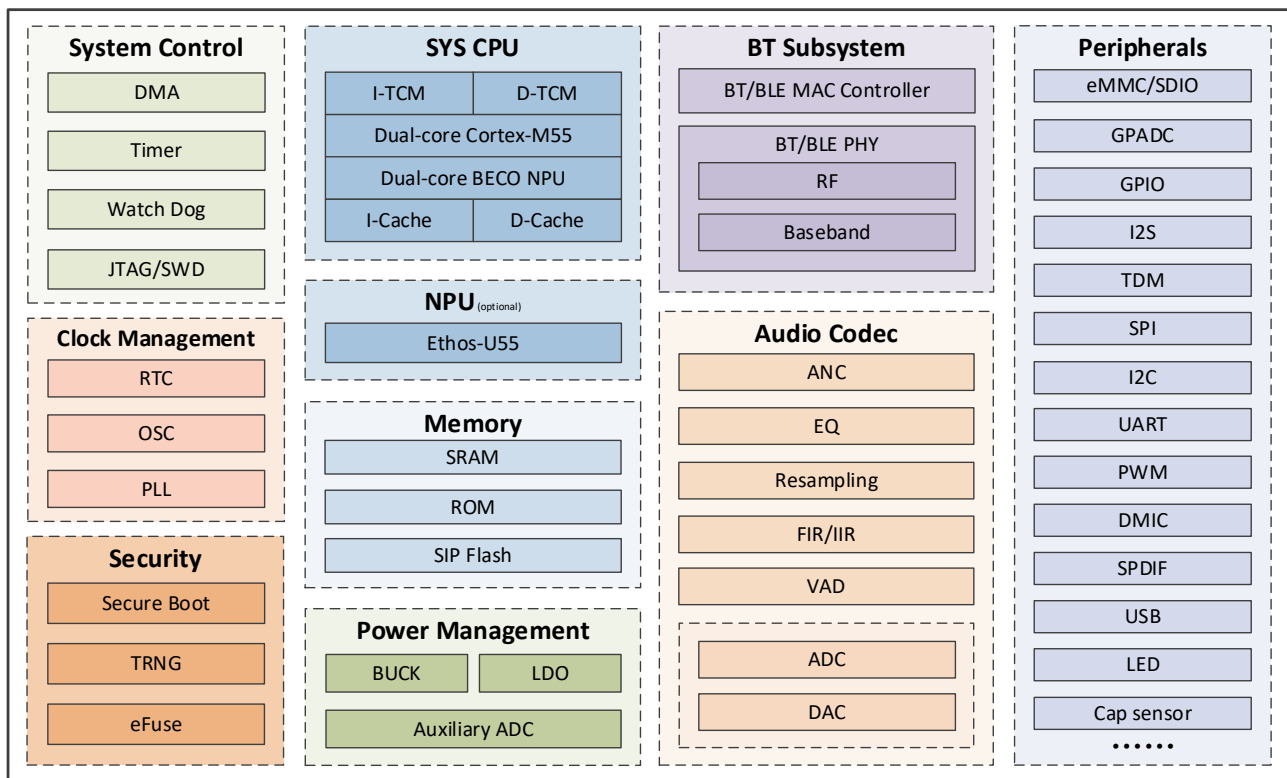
System Control
DMA
Timer
Watch Dog
JTAG/SWD

Clock Management
RTC
OSC
PLL

Security
Secure Boot
TRNG
eFuse

SYS CPU
| I-TCM | D-TCM |
|---|---|
| Dual-core Cortex-M55 | |
| Dual-core BECO NPU | |
| I-Cache | D-Cache |

NPU (optional)
Ethos-U55

Memory
SRAM
ROM
SIP Flash

Power Management
BUCK
LDO
Auxiliary ADC

BT Subsystem
BT/BLE MAC Controller
BT/BLE PHY
RF
Baseband

Audio Codec
ANC
EQ
Resampling
FIR/IIR
VAD
ADC
DAC

Peripherals
eMMC/SDIO
GPADC
GPIO
I2S
TDM
SPI
I2C
UART
PWM
DMIC
SPDIF
USB
LED
Cap sensor
.......